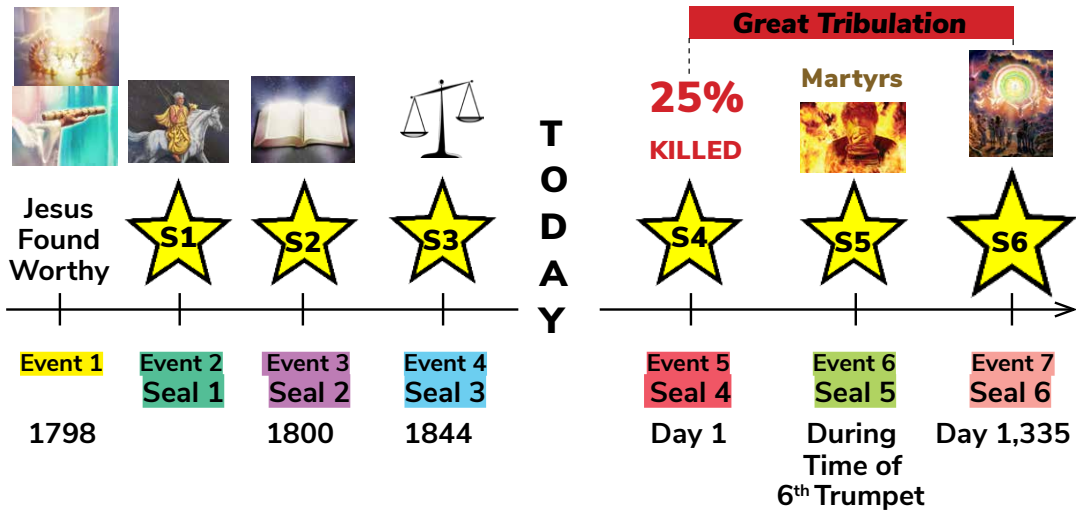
Great Tribulation

25%
KILLED

Martyrs

Jesus Found Worthy

S1

S2

S3

TODAY

S4

S5

S6

Event 1
1798

Event 2
Seal 1

Event 3
Seal 2
1800

Event 4
Seal 3
1844

Event 5
Seal 4
Day 1

Event 6
Seal 5
During Time of $6^{th}$ Trumpet

Event 7
Seal 6
Day 1,335